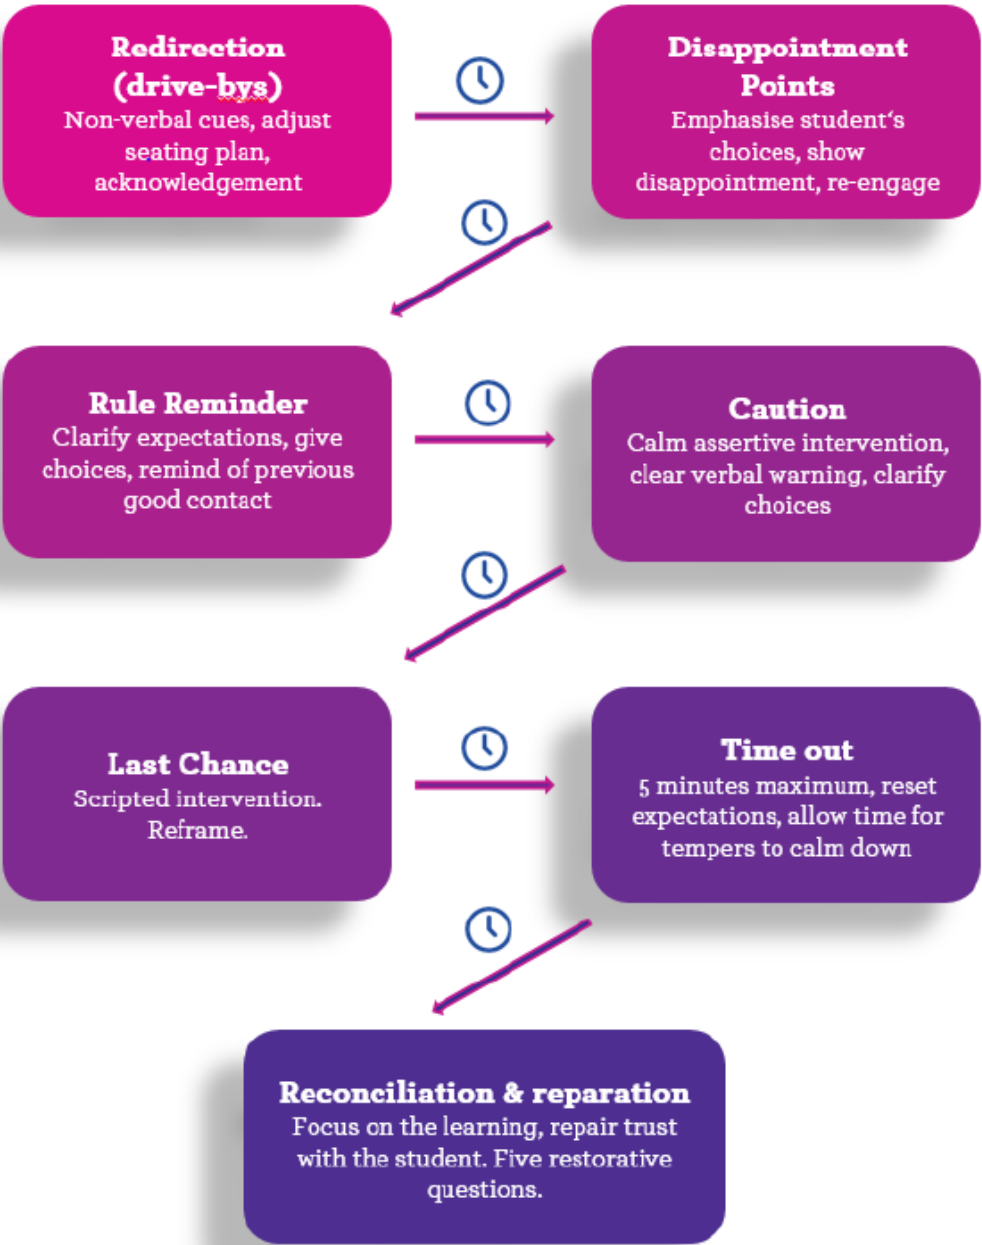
Redirection (drive-bys)
Non-verbal cues, adjust seating plan, acknowledgement

Disappointment Points
Emphasise student's choices, show disappointment, re-engage

Rule Reminder
Clarify expectations, give choices, remind of previous good contact

Caution
Calm assertive intervention, clear verbal warning, clarify choices

Last Chance
Scripted intervention. Reframe.

Time out
5 minutes maximum, reset expectations, allow time for tempers to calm down

Reconciliation & reparation
Focus on the learning, repair trust with the student. Five restorative questions.